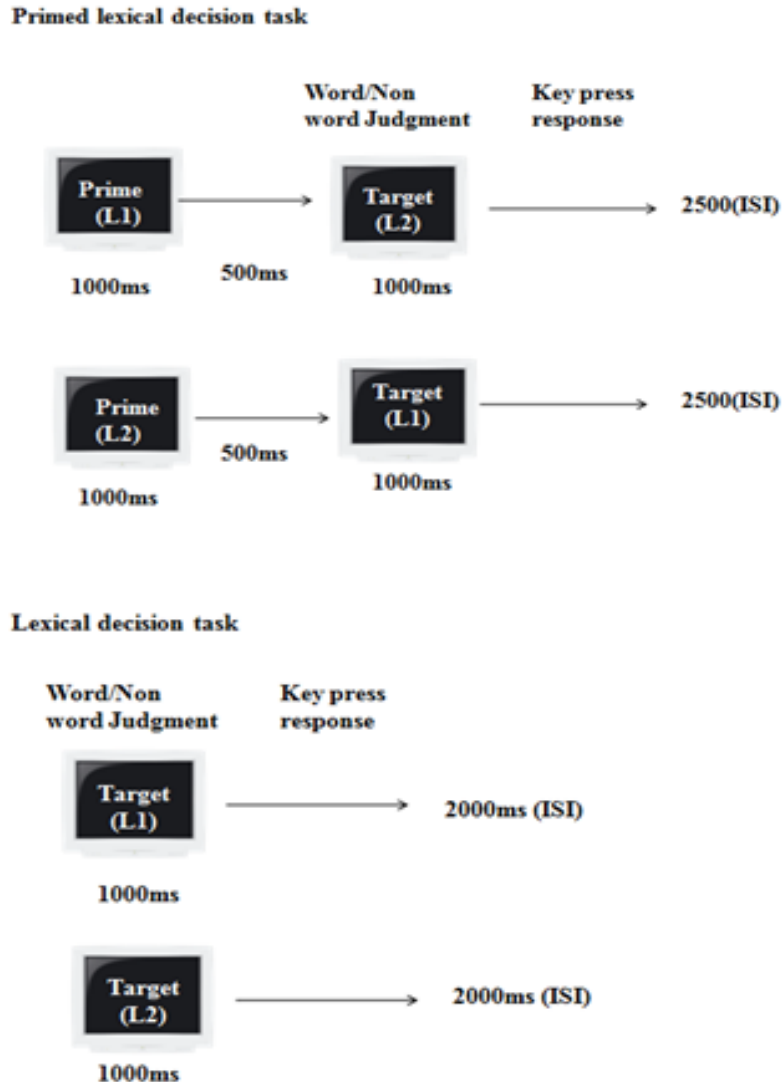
Primed lexical decision task

Word/Non word Judgment

Key press response

Prime (L1)

1000ms

500ms

Target (L2)

1000ms

2500(ISI)

Prime (L2)

1000ms

500ms

Target (L1)

1000ms

2500(ISI)

Lexical decision task

Word/Non word Judgment

Key press response

Target (L1)

1000ms

2000ms (ISI)

Target (L2)

1000ms

2000ms (ISI)